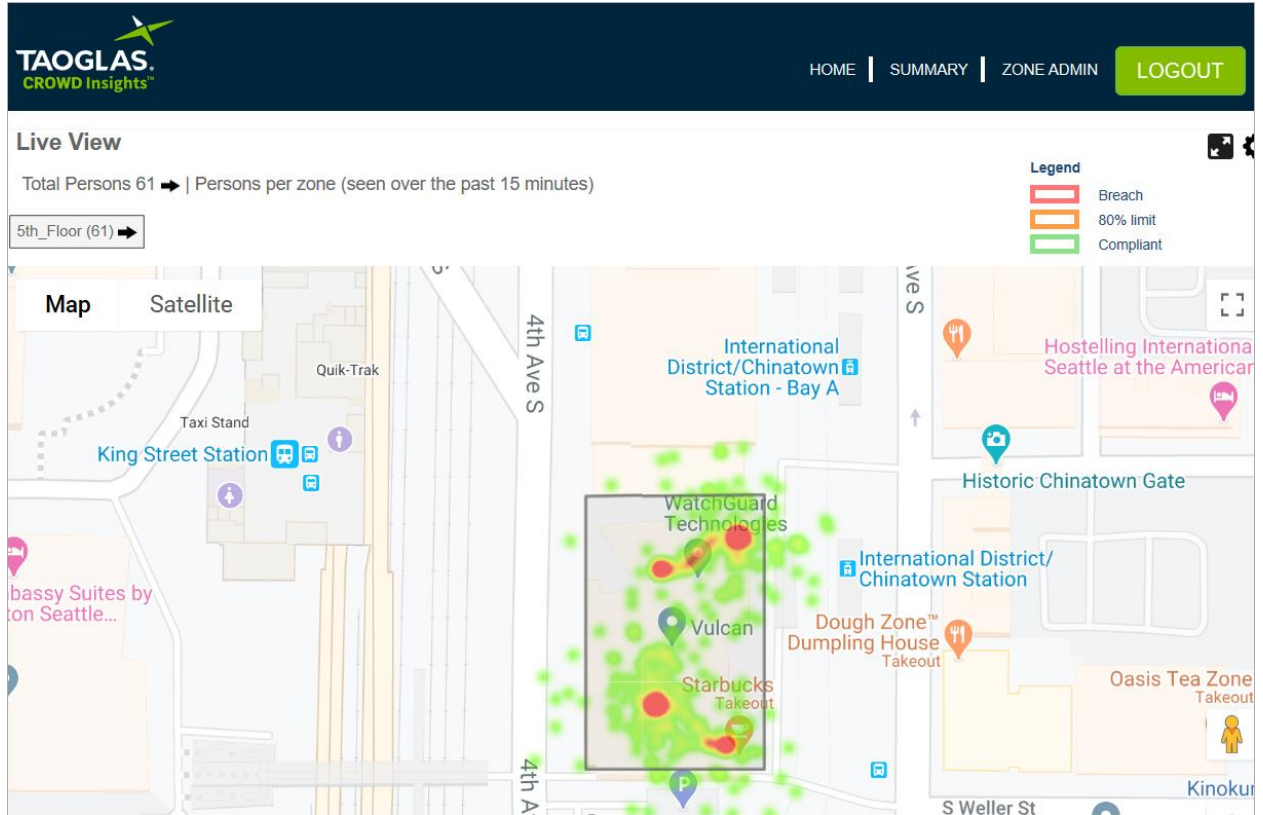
TAOGLAS. CROWD Insights™

HOME | SUMMARY | ZONE ADMIN LOGOUT

Live View

Total Persons 61 ➡ | Persons per zone (seen over the past 15 minutes)

5th_Floor (61) ➡

Legend
Breach
80% limit
Compliant

Map Satellite

4th Ave S

Quik-Trak

Taxi Stand

King Street Station

International District/Chinatown Station - Bay A

Hostelling International Seattle at the American

Historic Chinatown Gate

WatchGuard Technologies

International District/ Chinatown Station

Vulcan

Dough Zone™ Dumpling House Takeout

Starbucks Takeout

Oasis Tea Zone Takeout

bassy Suites by ton Seattle...

4th A

S Weller St

Kinokur